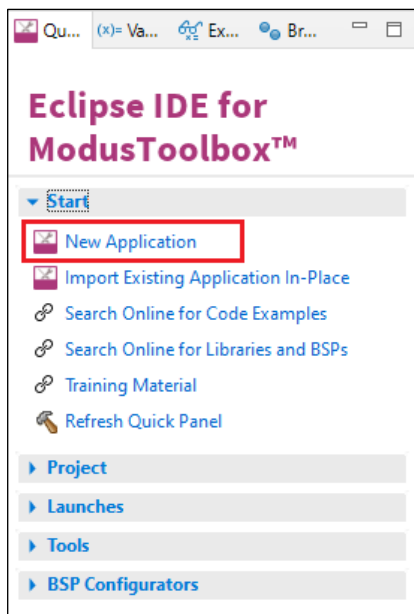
Qu... (x)= Va... Ex... Br...

Eclipse IDE for ModusToolbox™

Start

New Application

Import Existing Application In-Place

Search Online for Code Examples

Search Online for Libraries and BSPs

Training Material

Refresh Quick Panel

Project

Launches

Tools

BSP Configurators